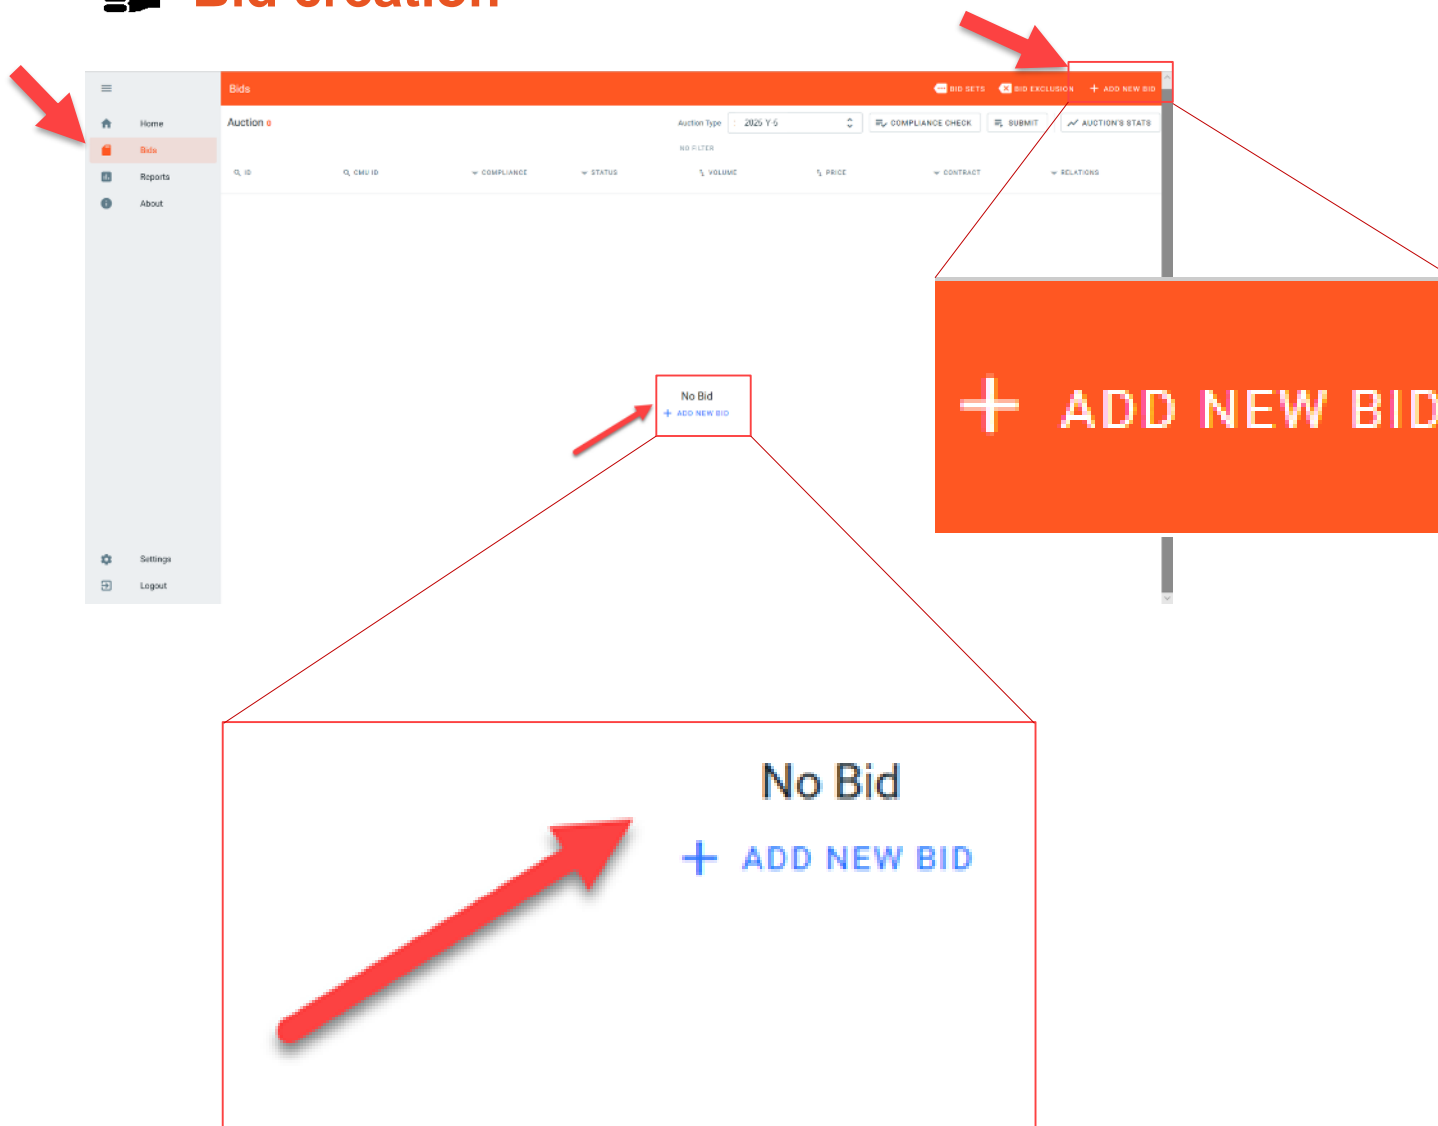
Bid creation

Home
Bids
Reports
About
Settings
Logout

Bids
BID SETS
BID EXCLUSION
+ ADD NEW BID

Auction 0
Auction Type
2025 Y-5
COMPLIANCE CHECK
SUBMIT
AUCTION'S STATS
NO FILTER

ID
CMU ID
COMPLIANCE
STATUS
VOLUME
PRICE
CONTRACT
RELATIONS

No Bid
+ ADD NEW BID

+ ADD NEW BID

No Bid
+ ADD NEW BID